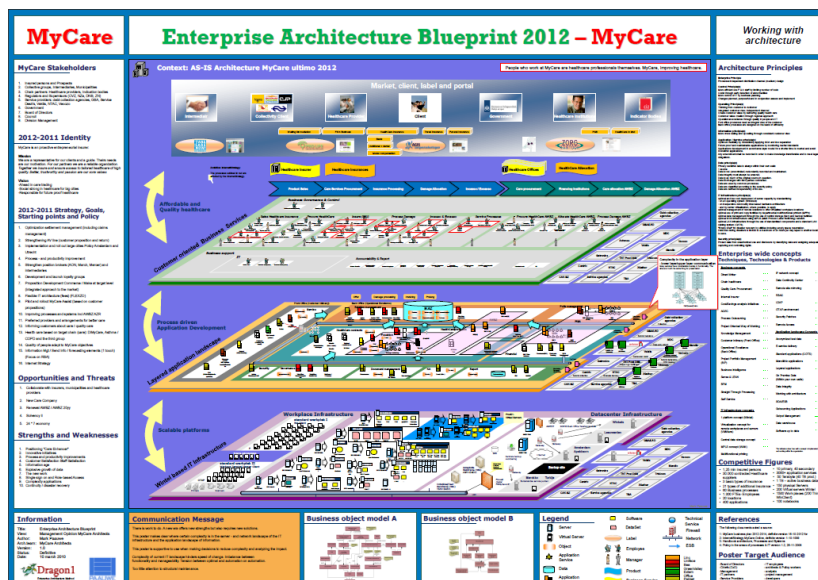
MyCare

Enterprise Architecture Blueprint 2012 – MyCare

Working with architecture

MyCare Stakeholders

2012-2011 Identity

2012-2011 Strategy, Goals, Starting points and Policy

Opportunities and Threats

Strengths and Weaknesses

Information

Context: AS-IS Architecture MyCare ultimo 2012

People who work at MyCare are healthcare professionals themselves. MyCare, improving healthcare.

Market, client, label and portal

Client

Affordable and Quality healthcare

Customer oriented Business services

Process driven Application Development

Layered application landscape

Scalable platforms

Virtual based IT infrastructure

Workplace Infrastructure

Datacenter Infrastructure

Architecture Principles

Enterprise wide concepts Techniques, Technologies & Products

Competitive Figures

References

Poster Target Audience

Communication Message

Business object model A

Business object model B

Legend

Dragon1